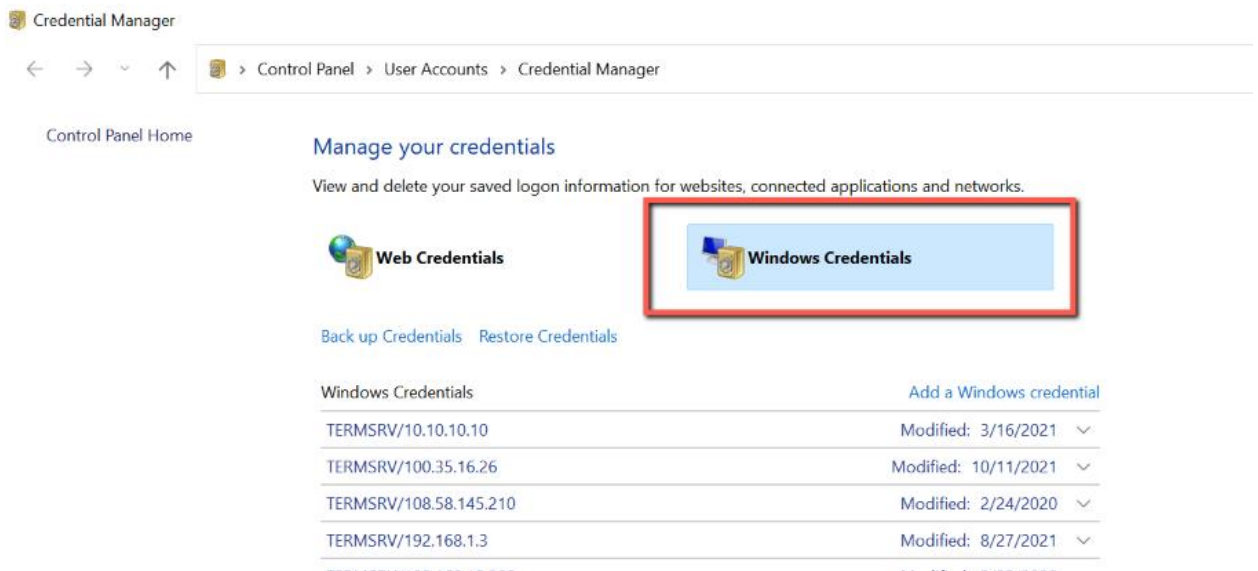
Credential Manager

> Control Panel > User Accounts > Credential Manager

Control Panel Home

Manage your credentials

View and delete your saved logon information for websites, connected applications and networks.

Web Credentials

Windows Credentials

Back up Credentials Restore Credentials

Windows Credentials

Add a Windows credential

| | |
|---|---|
| TERMSRV/10.10.10.10 | Modified: 3/16/2021 |
| TERMSRV/100.35.16.26 | Modified: 10/11/2021 |
| TERMSRV/108.58.145.210 | Modified: 2/24/2020 |
| TERMSRV/192.168.1.3 | Modified: 8/27/2021 |
| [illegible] | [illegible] |